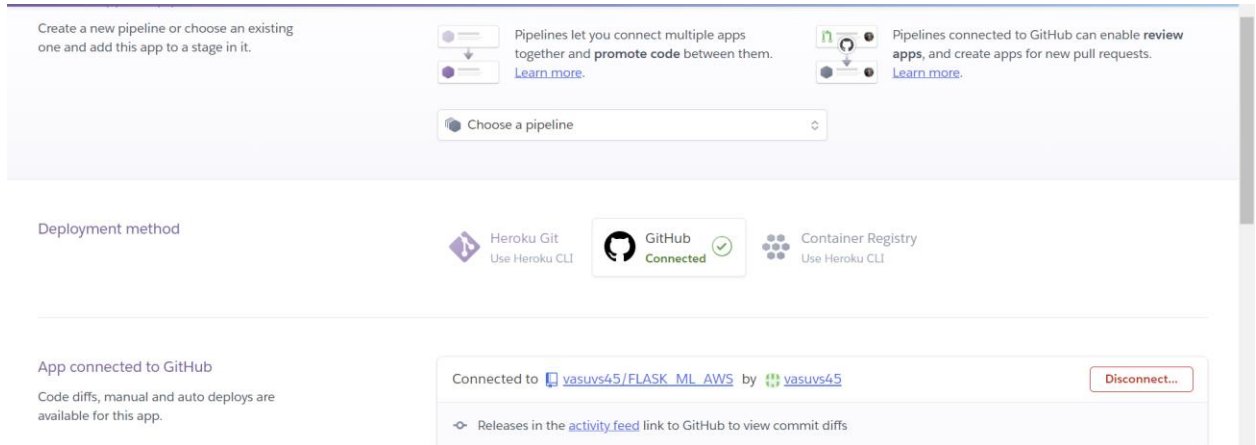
Create a new pipeline or choose an existing one and add this app to a stage in it.

Pipelines let you connect multiple apps together and **promote code** between them. Learn more.

Pipelines connected to GitHub can enable **review apps**, and create apps for new pull requests. Learn more.

Choose a pipeline

Deployment method

Heroku Git
Use Heroku CLI

GitHub
Connected

Container Registry
Use Heroku CLI

App connected to GitHub

Code diffs, manual and auto deploys are available for this app.

Connected to vasuvs45/FLASK_ML_AWS by vasuvs45

Disconnect...

Releases in the activity feed link to GitHub to view commit diffs